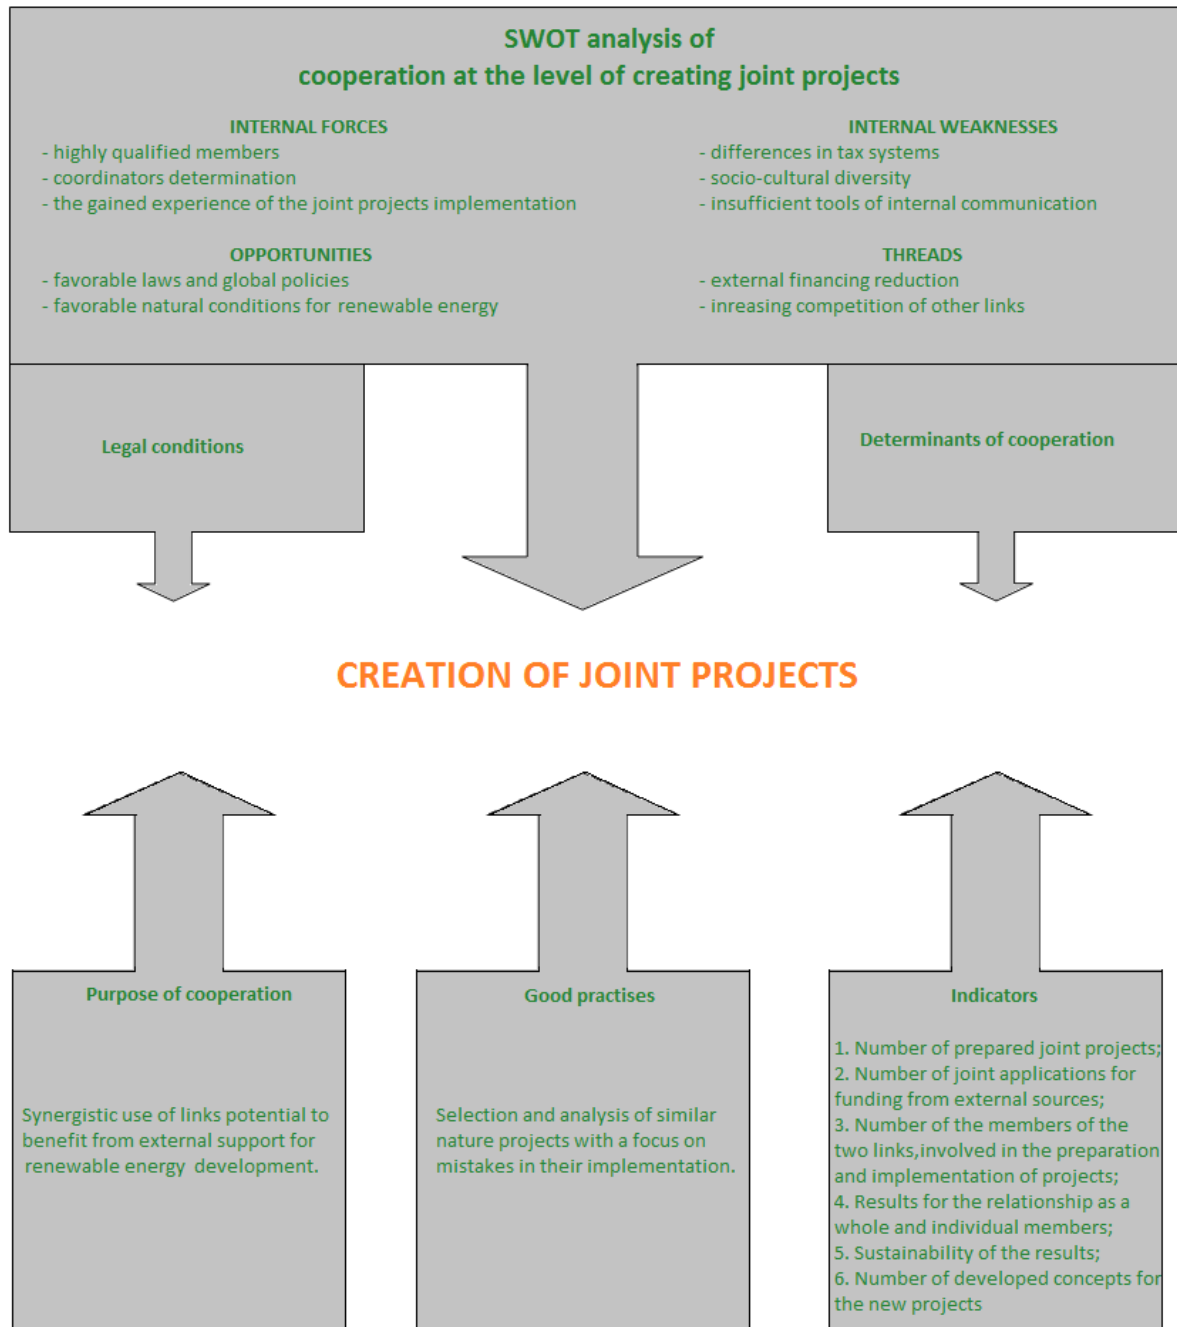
SWOT analysis of
cooperation at the level of creating joint projects

INTERNAL FORCES
- highly qualified members
- coordinators determination
- the gained experience of the joint projects implementation

INTERNAL WEAKNESSES
- differences in tax systems
- socio-cultural diversity
- insufficient tools of internal communication

OPPORTUNITIES
- favorable laws and global policies
- favorable natural conditions for renewable energy

THREADS
- external financing reduction
- inreasing competition of other links

Legal conditions

Determinants of cooperation

CREATION OF JOINT PROJECTS

Purpose of cooperation

Synergistic use of links potential to benefit from external support for renewable energy development.

Good practises

Selection and analysis of similar nature projects with a focus on mistakes in their implementation.

Indicators

1. Number of prepared joint projects;
2. Number of joint applications for funding from external sources;
3. Number of the members of the two links,involved in the preparation and implementation of projects;
4. Results for the relationship as a whole and individual members;
5. Sustainability of the results;
6. Number of developed concepts for the new projects